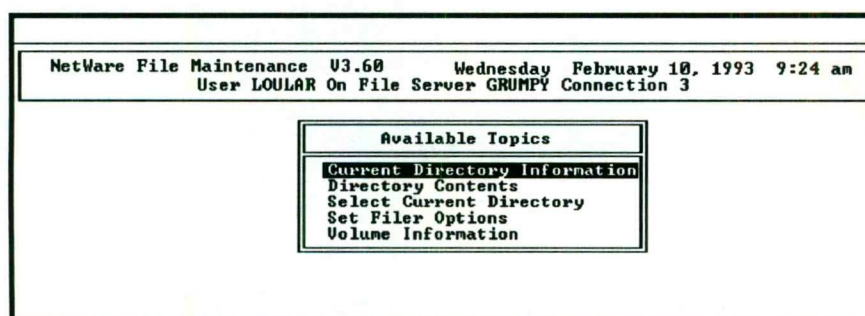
NetWare File Maintenance V3.60 Wednesday February 10, 1993 9:24 am
User LOULAR On File Server GRUMPY Connection 3

Available Topics

Current Directory Information
Directory Contents
Select Current Directory
Set Filer Options
Volume Information